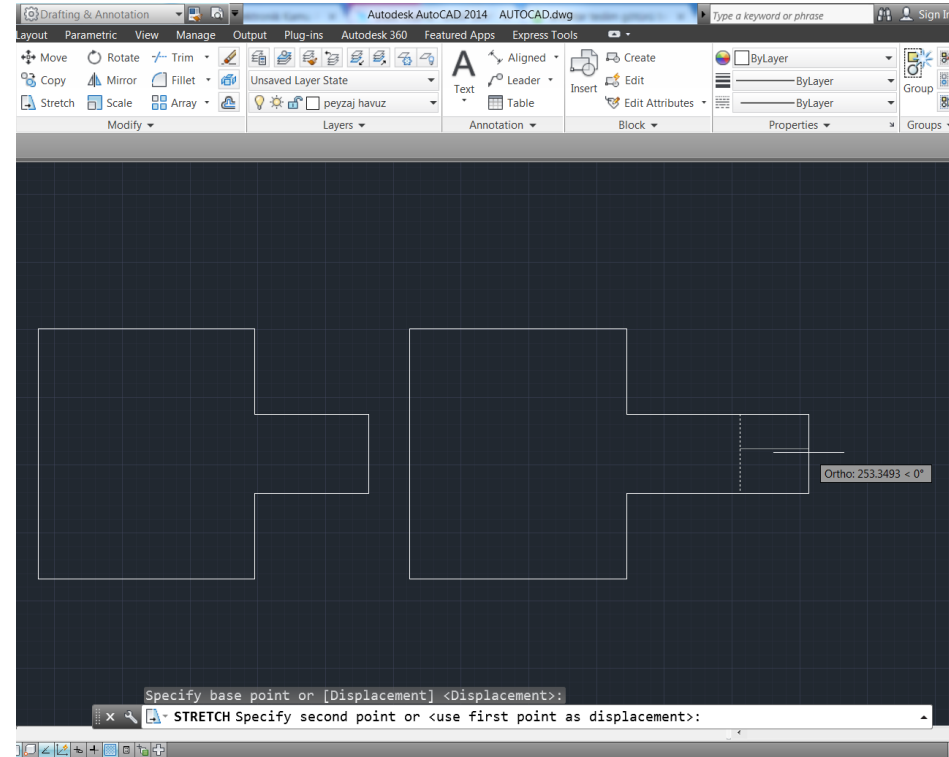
Drafting & Annotation

Autodesk AutoCAD 2014 AUTOCAD.dwg

Type a keyword or phrase

Sign In

Layout Parametric View Manage Output Plug-ins Autodesk 360 Featured Apps Express Tools

Move Rotate Trim
Copy Mirror Fillet
Stretch Scale Array

Modify

Unsaved Layer State

peyzaj havuz

Layers

Text

Aligned
Leader
Table

Annotation

Insert

Create
Edit
Edit Attributes

Block

ByLayer
ByLayer
ByLayer

Properties

Group

Groups

Ortho: 253.3493 < 0°

Specify base point or [Displacement] <Displacement>:

STRETCH Specify second point or <use first point as displacement>: